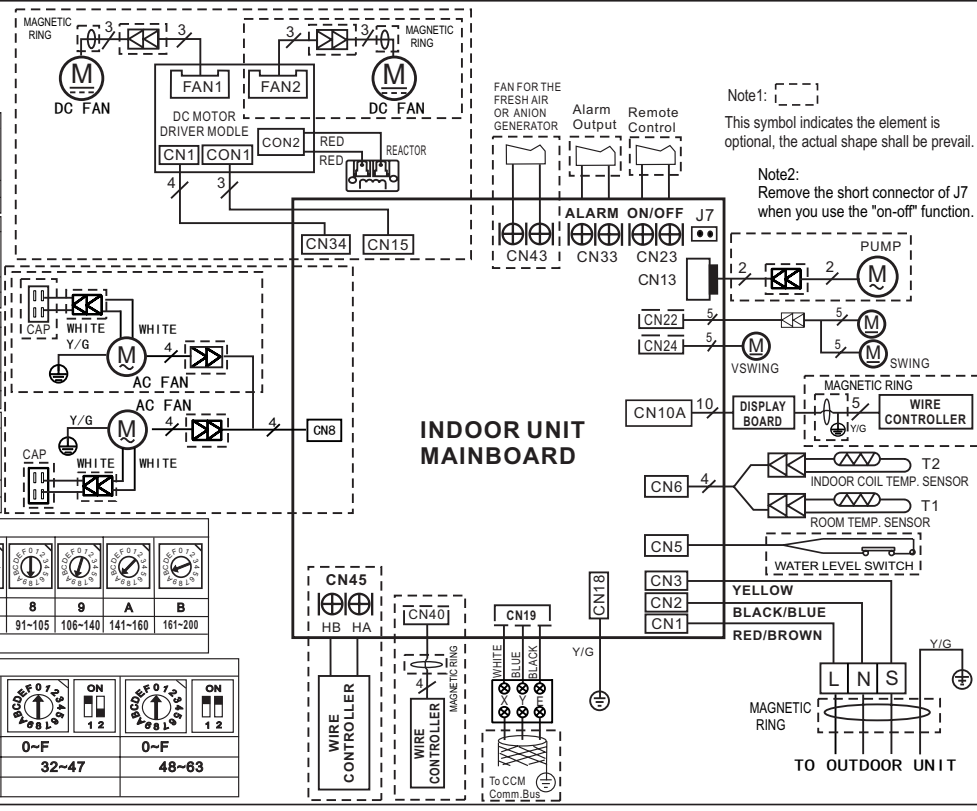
MAGNETIC RING
3
3
FAN1
FAN2
3
MAGNETIC RING
M
DC FAN
M
DC FAN
DC MOTOR DRIVER MODLE
CON2
RED
RED
REACTOR
CN1
CON1
4
3
CN34
CN15

FAN FOR THE FRESH AIR OR ANION GENERATOR
Alarm Output
Remote Control
ALARM
ON/OFF
J7
CN43
CN33
CN23
CN13

Note1:
This symbol indicates the element is optional, the actual shape shall be prevail.

Note2:
Remove the short connector of J7 when you use the "on-off" function.

PUMP
2
2
M

CAP
WHITE
WHITE
Y/G
M
AC FAN
4
CN22
5
5
M
CN24
5
M
VSWING
5
M
SWING

AC FAN
Y/G
M
4
4
CN8
CAP
WHITE
WHITE

CN10A
10
DISPLAY BOARD
MAGNETIC RING
5
Y/G
WIRE CONTROLLER

INDOOR UNIT MAINBOARD

CN6
4
T2
INDOOR COIL TEMP. SENSOR
T1
ROOM TEMP. SENSOR

CN5
WATER LEVEL SWITCH

| 8 | 9 | A | B |
|---|---|---|---|
| 91~105 | 106~140 | 141~160 | 161~200 |

| ON 1 2 | | ON 1 2 |
|---|---|---|
| 0~F | | 0~F |
| 32~47 | | 48~63 |

CN45
HB
HA
WIRE CONTROLLER

CN40
MAGNETIC RING
4
WIRE CONTROLLER

CN19
WHITE
BLUE
BLACK
X
Y
E
To CCM Comm.Bus

CN18
Y/G

CN3
CN2
CN1
YELLOW
BLACK/BLUE
RED/BROWN
L
N
S
Y/G
MAGNETIC RING
TO OUTDOOR UNIT